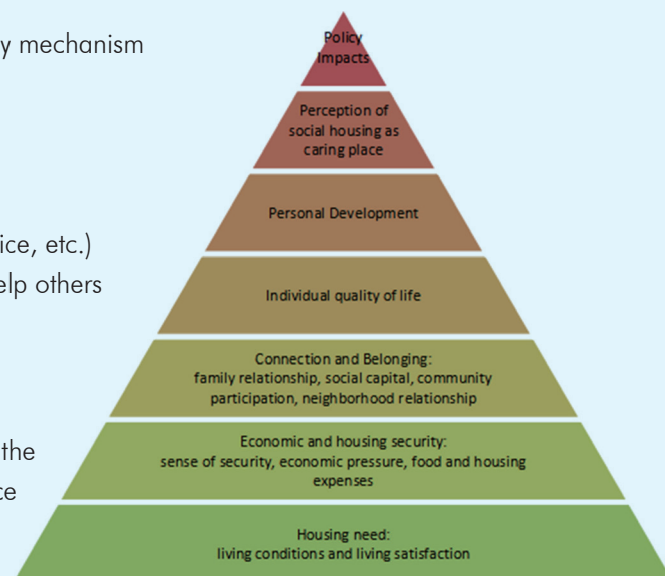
y mechanism

ice, etc.)
elp others

the
ce

Policy Impacts

Perception of social housing as caring place

Personal Development

Individual quality of life

Connection and Belonging: family relationship, social capital, community participation, neighborhood relationship

Economic and housing security: sense of security, economic pressure, food and housing expenses

Housing need: living conditions and living satisfaction